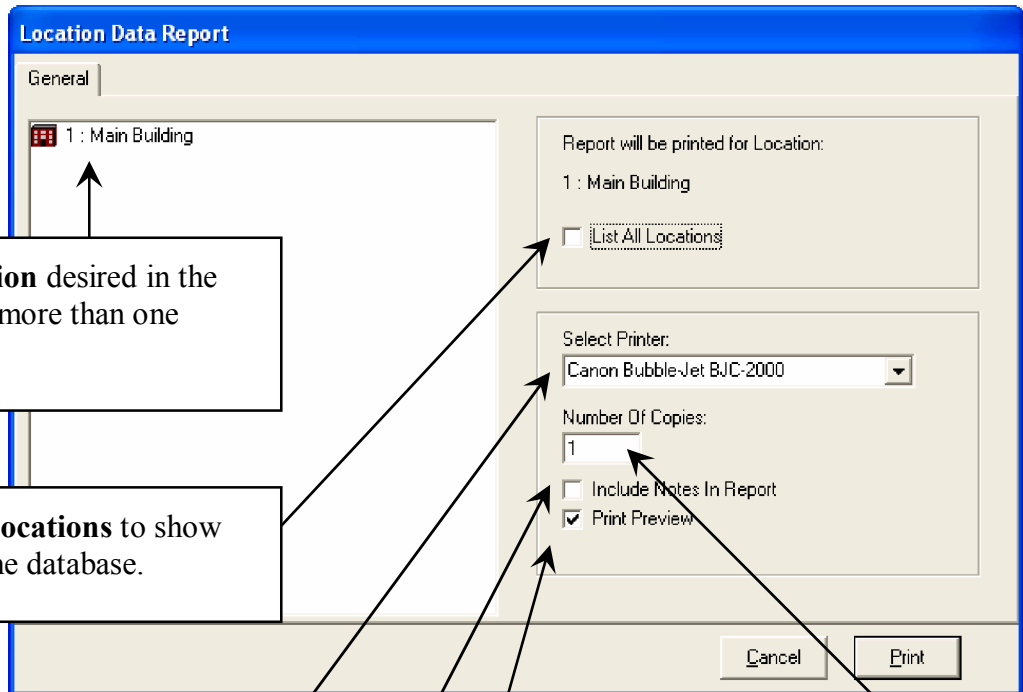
Location Data Report

General

1 : Main Building

ion desired in the more than one

ocations to show he database.

Report will be printed for Location:

1 : Main Building

List All Locations

Select Printer:

Canon Bubble-Jet BJC-2000

Number Of Copies:

1

Include Notes In Report

Print Preview

Cancel

Print